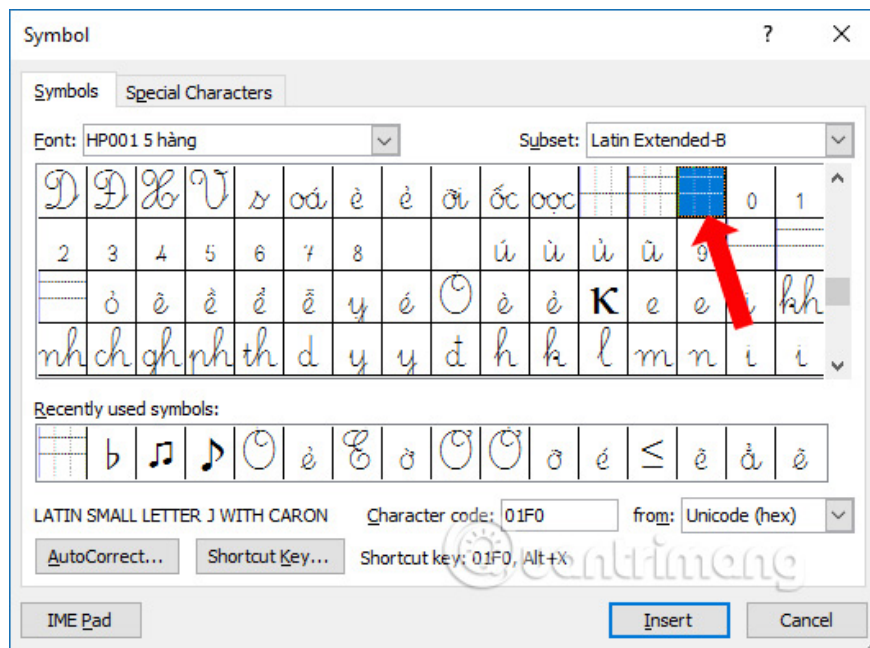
Symbol

?

Symbols

Special Characters

Font: HP001 5 hàng

Subset: Latin Extended-B

| Đ | Đ | H | V | s | oá | è | ẻ | ời | ốc | ọc | | | | 0 | 1 |
|---|---|---|---|---|---|---|---|---|---|---|---|---|---|---|---|
| 2 | 3 | 4 | 5 | 6 | 7 | 8 | | | ú | ù | ủ | ũ | 9 | | |
| | ỏ | ẽ | ề | ể | ễ | y | é | Ơ | è | ẻ | K | e | e | i | kh |
| nh | ch | gh | ph | th | d | y | y | đ | h | k | l | m | n | i | i |

Recently used symbols:

| | b | ♫ | ♪ | Ơ | ẻ | E | ở | Ơ | Ở | ỡ | é | ≤ | ê | ả | ẻ |
|---|---|---|---|---|---|---|---|---|---|---|---|---|---|---|---|

LATIN SMALL LETTER J WITH CARON

Character code: 01F0

from: Unicode (hex)

AutoCorrect...

Shortcut Key...

Shortcut key: 01F0, Alt+X

IME Pad

Insert

Cancel